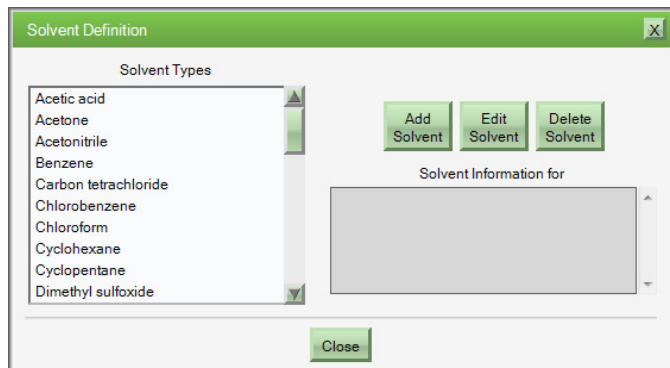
Solvent Definition

X

Solvent Types

Acetic acid
Acetone
Acetonitrile
Benzene
Carbon tetrachloride
Chlorobenzene
Chloroform
Cyclohexane
Cyclopentane
Dimethyl sulfoxide

Add Solvent

Edit Solvent

Delete Solvent

Solvent Information for

Close